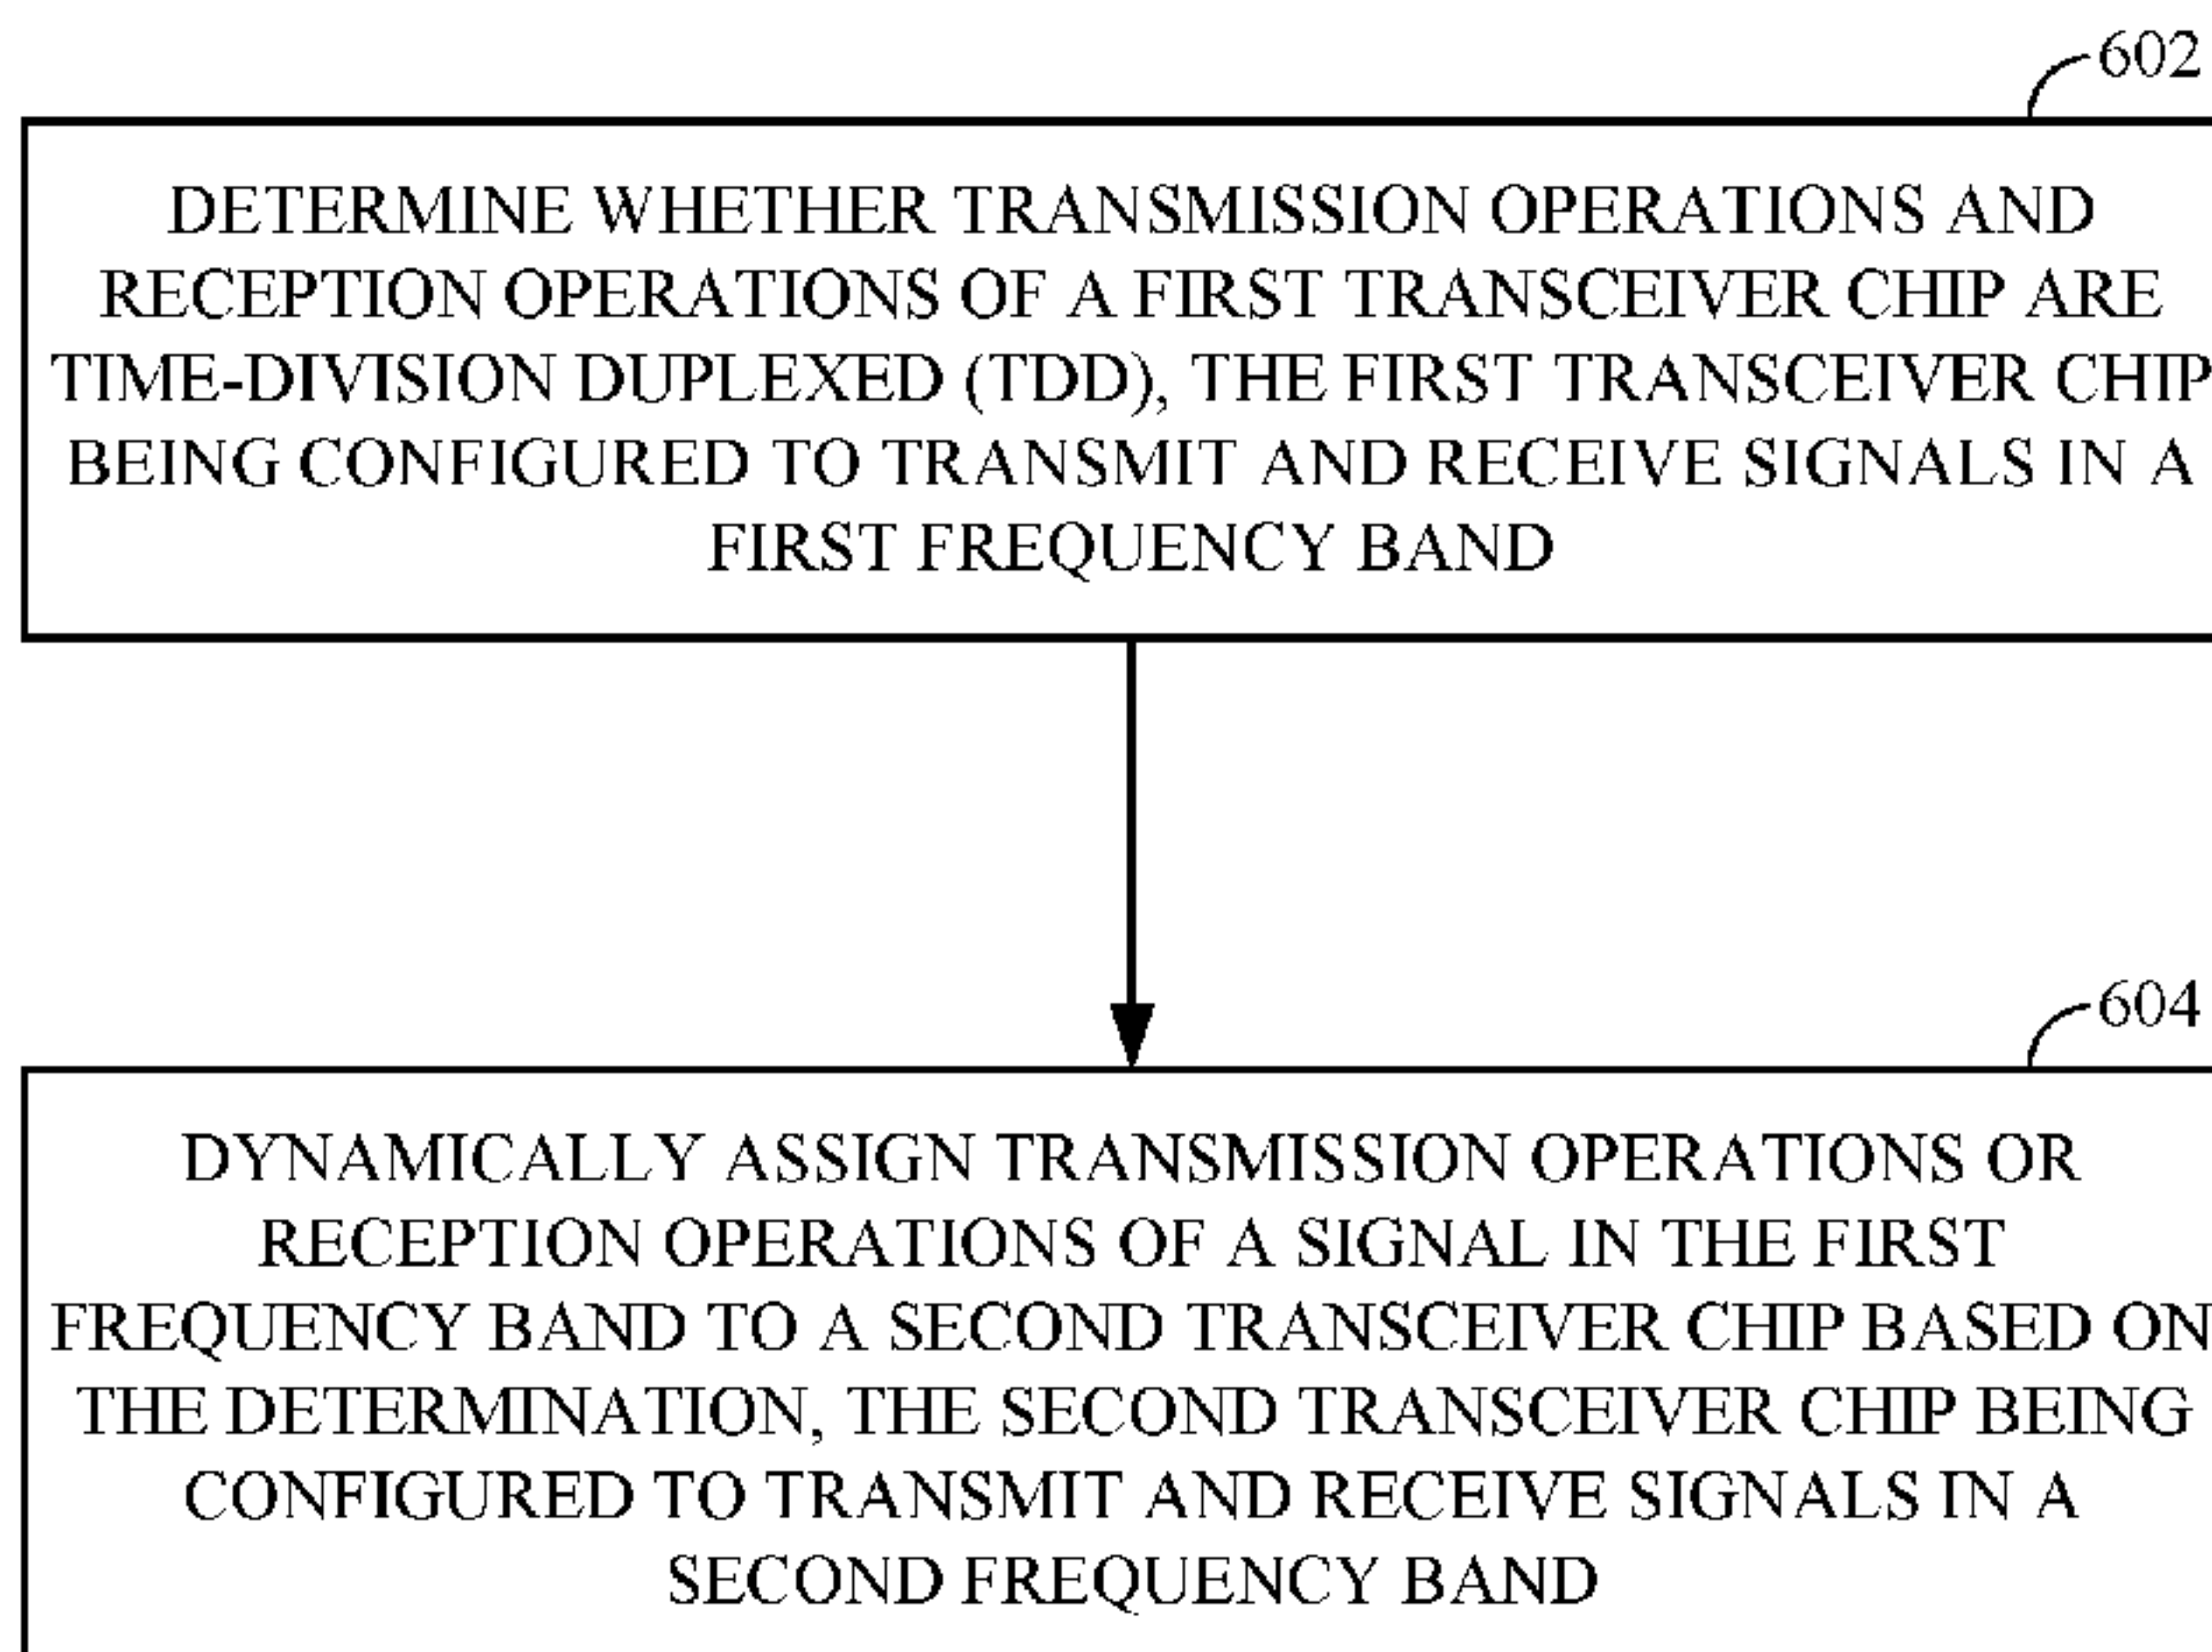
602

DETERMINE WHETHER TRANSMISSION OPERATIONS AND RECEPTION OPERATIONS OF A FIRST TRANSCEIVER CHIP ARE TIME-DIVISION DUPLEXED (TDD), THE FIRST TRANSCEIVER CHIP BEING CONFIGURED TO TRANSMIT AND RECEIVE SIGNALS IN A FIRST FREQUENCY BAND

604

DYNAMICALLY ASSIGN TRANSMISSION OPERATIONS OR RECEPTION OPERATIONS OF A SIGNAL IN THE FIRST FREQUENCY BAND TO A SECOND TRANSCEIVER CHIP BASED ON THE DETERMINATION, THE SECOND TRANSCEIVER CHIP BEING CONFIGURED TO TRANSMIT AND RECEIVE SIGNALS IN A SECOND FREQUENCY BAND